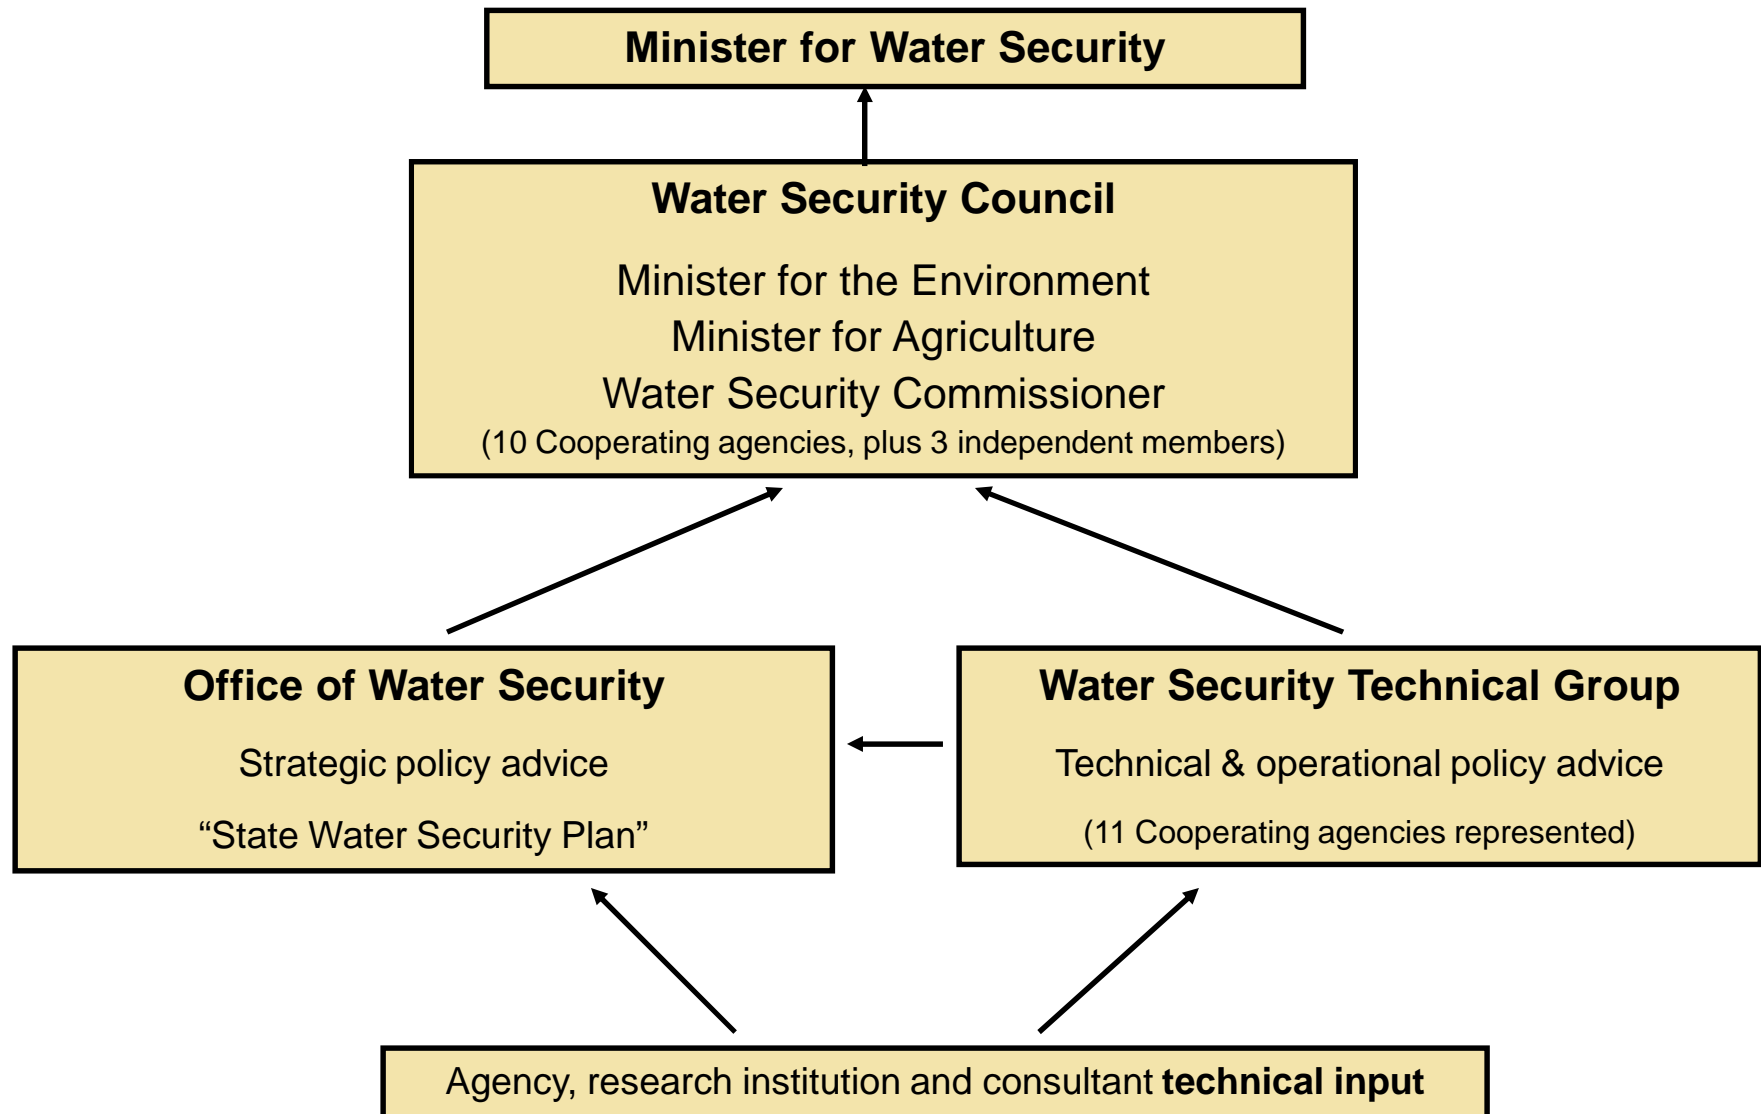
Minister for Water Security

Water Security Council

Minister for the Environment
Minister for Agriculture
Water Security Commissioner
(10 Cooperating agencies, plus 3 independent members)

Office of Water Security

Strategic policy advice

"State Water Security Plan"

Water Security Technical Group

Technical & operational policy advice

(11 Cooperating agencies represented)

Agency, research institution and consultant technical input